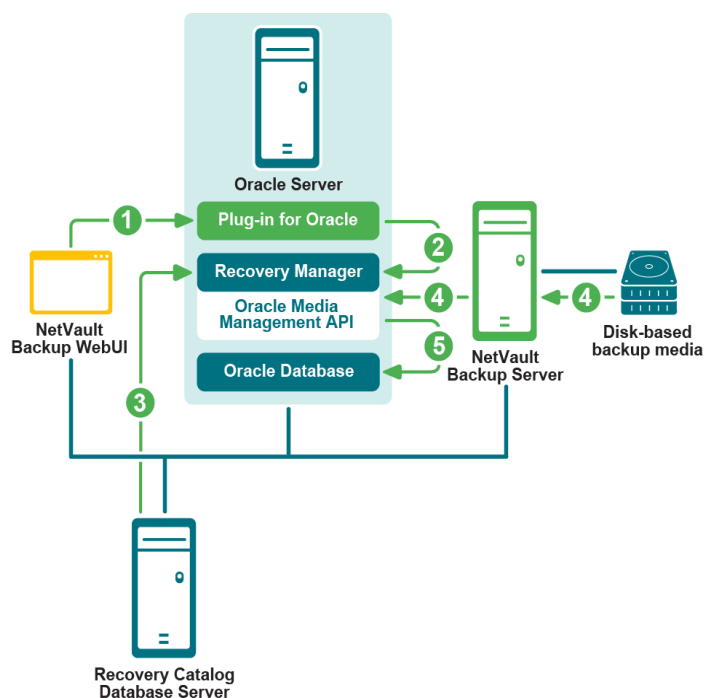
Oracle Server

1

Plug-in for Oracle

2

Recovery Manager

4

Oracle Media Management API

4

5

Oracle Database

3

NetVault Backup WebUI

NetVault Backup Server

Disk-based backup media

Recovery Catalog Database Server